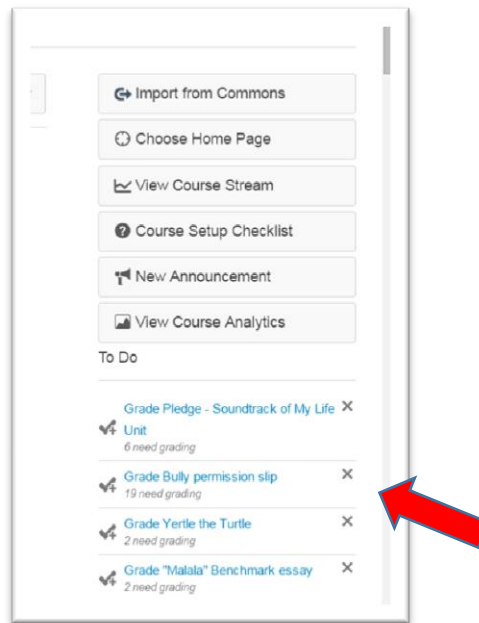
Import from Commons

Choose Home Page

View Course Stream

Course Setup Checklist

New Announcement

View Course Analytics

To Do

Grade Pledge - Soundtrack of My Life Unit
6 need grading
×

Grade Bully permission slip
19 need grading
×

Grade Yertle the Turtle
2 need grading
×

Grade "Malala" Benchmark essay
2 need grading
×